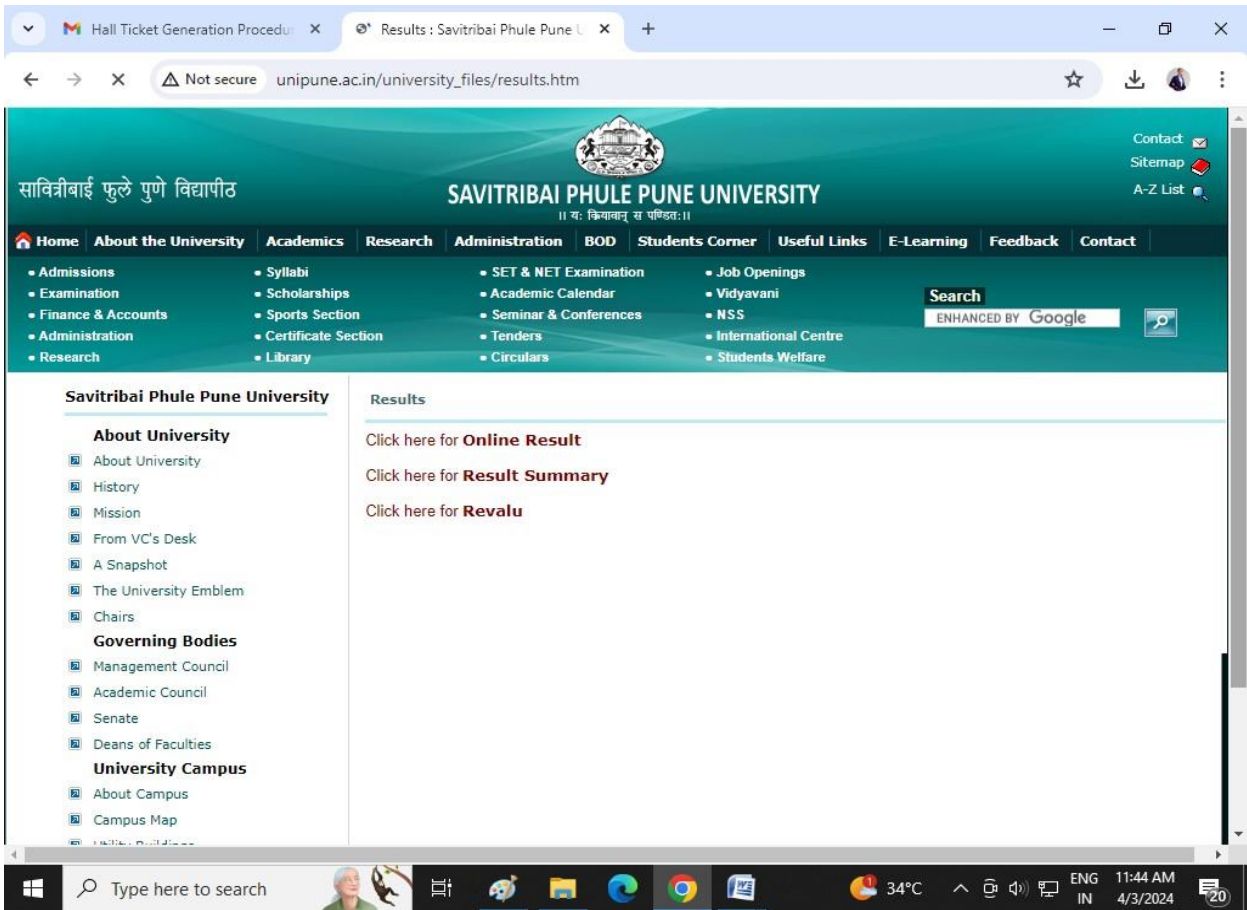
Hall Ticket Generation Procedu ×
Results : Savitribai Phule Pune U ×
+

Not secure unipune.ac.in/university_files/results.htm

सावित्रीबाई फुले पुणे विद्यापीठ
SAVITRIBAI PHULE PUNE UNIVERSITY
॥ यः क्रियावान् स पण्डितः ॥

Contact
Sitemap
A-Z List

Home | About the University | Academics | Research | Administration | BOD | Students Corner | Useful Links | E-Learning | Feedback | Contact

• Admissions
• Examination
• Finance & Accounts
• Administration
• Research
• Syllabi
• Scholarships
• Sports Section
• Certificate Section
• Library
• SET & NET Examination
• Academic Calendar
• Seminar & Conferences
• Tenders
• Circulars
• Job Openings
• Vidyavani
• NSS
• International Centre
• Students Welfare

Search
ENHANCED BY Google

Savitribai Phule Pune University

About University
About University
History
Mission
From VC's Desk
A Snapshot
The University Emblem
Chairs
Governing Bodies
Management Council
Academic Council
Senate
Deans of Faculties
University Campus
About Campus
Campus Map
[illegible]

Results

Click here for Online Result

Click here for Result Summary

Click here for Revalu

Type here to search
34°C
ENG IN
11:44 AM
4/3/2024
20